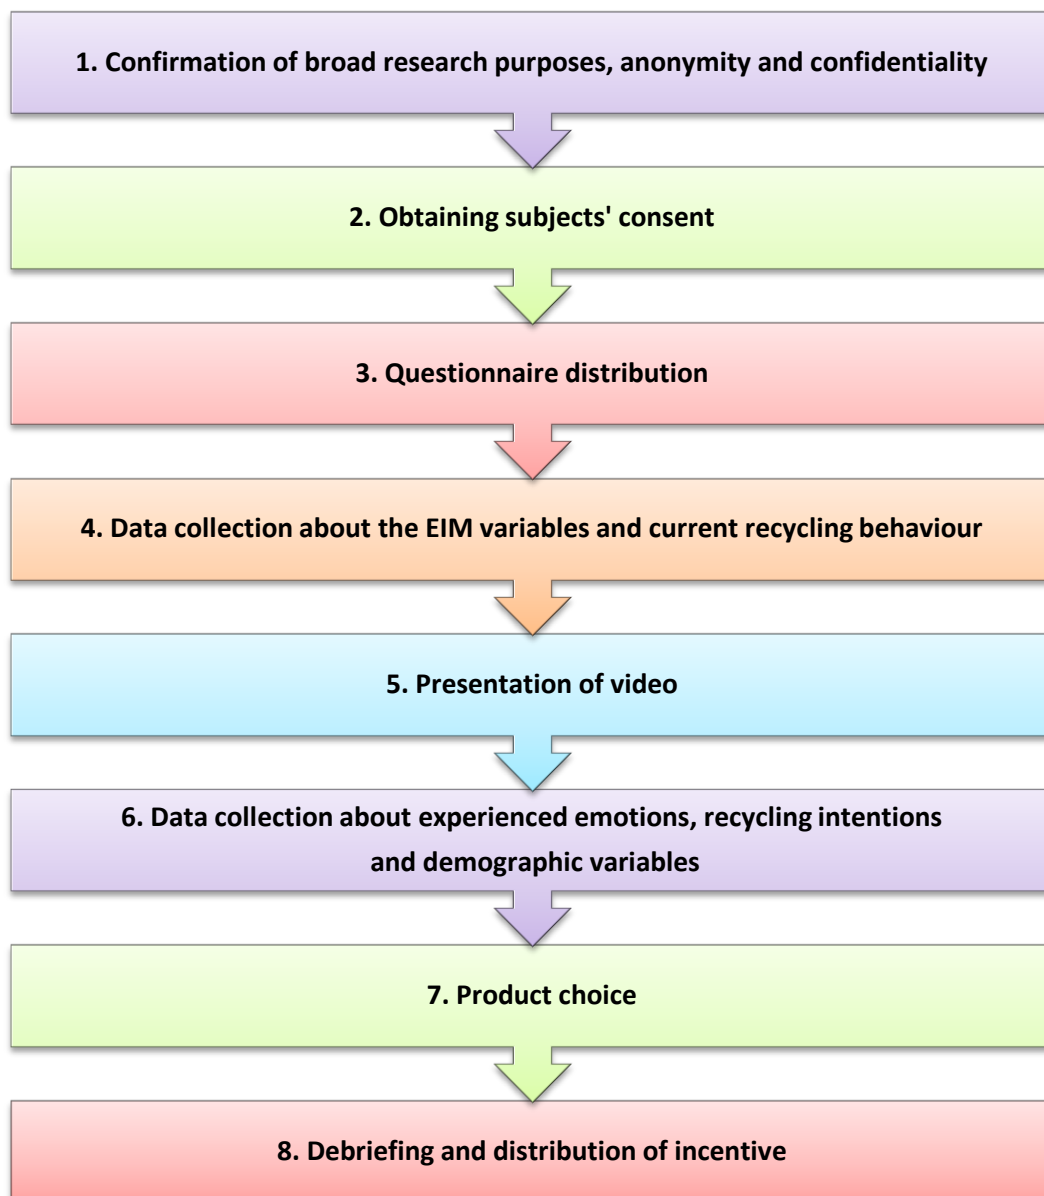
1. Confirmation of broad research purposes, anonymity and confidentiality

2. Obtaining subjects' consent

3. Questionnaire distribution

4. Data collection about the EIM variables and current recycling behaviour

5. Presentation of video

6. Data collection about experienced emotions, recycling intentions and demographic variables

7. Product choice

8. Debriefing and distribution of incentive